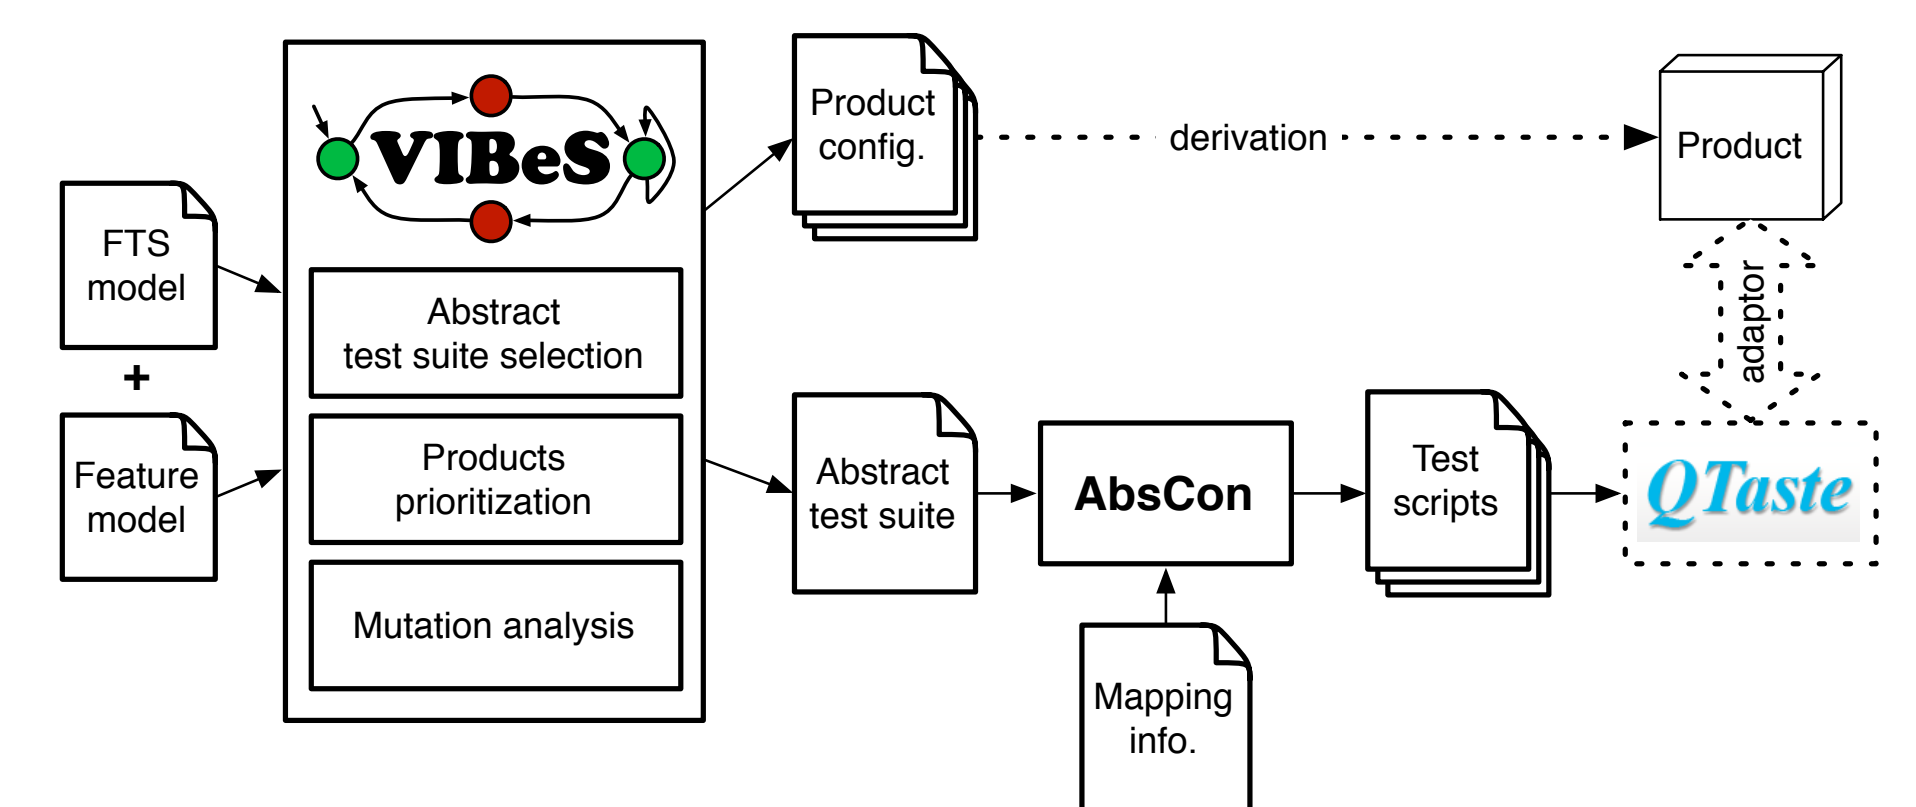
FTS model

+

Feature model

VIBeS

Abstract test suite selection

Products prioritization

Mutation analysis

Product config.

derivation

Product

adaptor

Abstract test suite

AbsCon

Test scripts

QTaste

Mapping info.